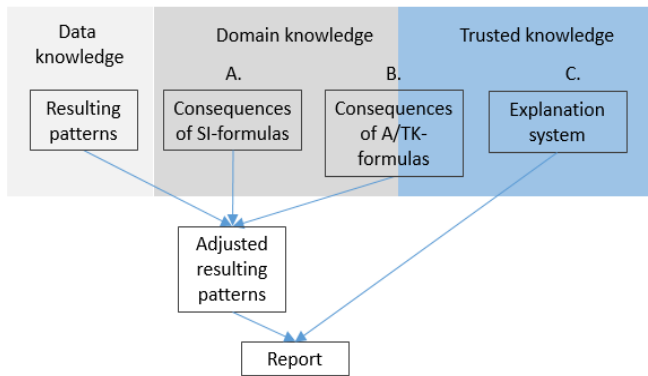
Data knowledge

Domain knowledge

Trusted knowledge

A.

B.

C.

Resulting patterns

Consequences of SI-formulas

Consequences of A/TK-formulas

Explanation system

Adjusted resulting patterns

Report